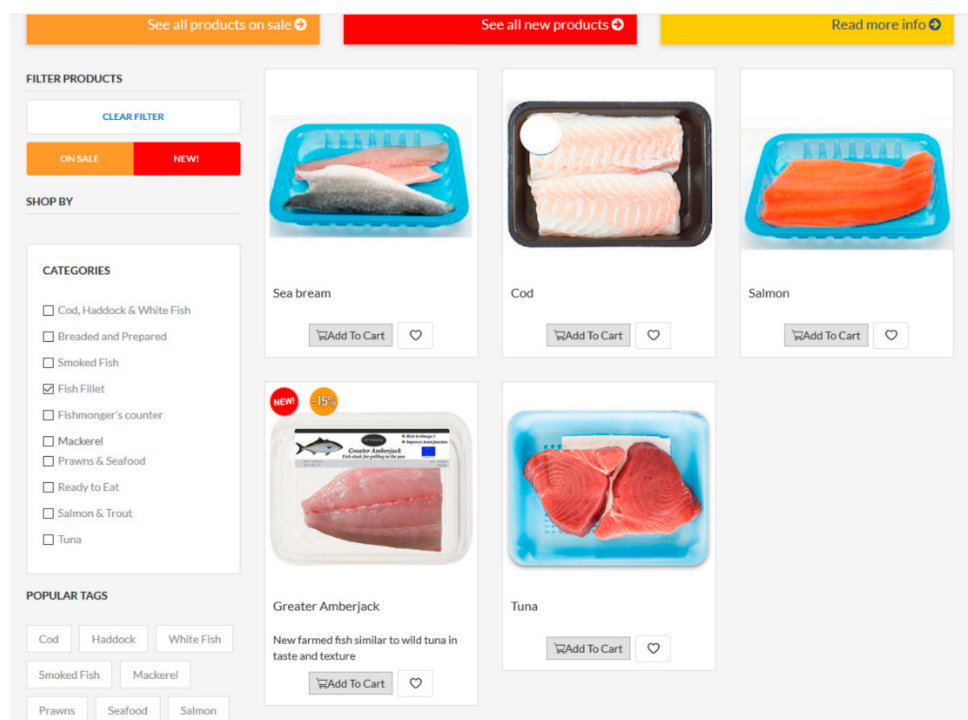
See all products on sale
See all new products
Read more info

FILTER PRODUCTS

CLEAR FILTER

ON SALE
NEW!

SHOP BY

CATEGORIES

Cod, Haddock & White Fish
Breaded and Prepared
Smoked Fish
Fish Fillet
Fishmonger's counter
Mackerel
Prawns & Seafood
Ready to Eat
Salmon & Trout
Tuna

POPULAR TAGS

Cod
Haddock
White Fish
Smoked Fish
Mackerel
Prawns
Seafood
Salmon

Sea bream
Add To Cart

Cod
Add To Cart

Salmon
Add To Cart

NEW!
-15%

Greater Amberjack
Fish stock for grilling in the pan

Greater Amberjack

New farmed fish similar to wild tuna in taste and texture

Add To Cart

Tuna
Add To Cart